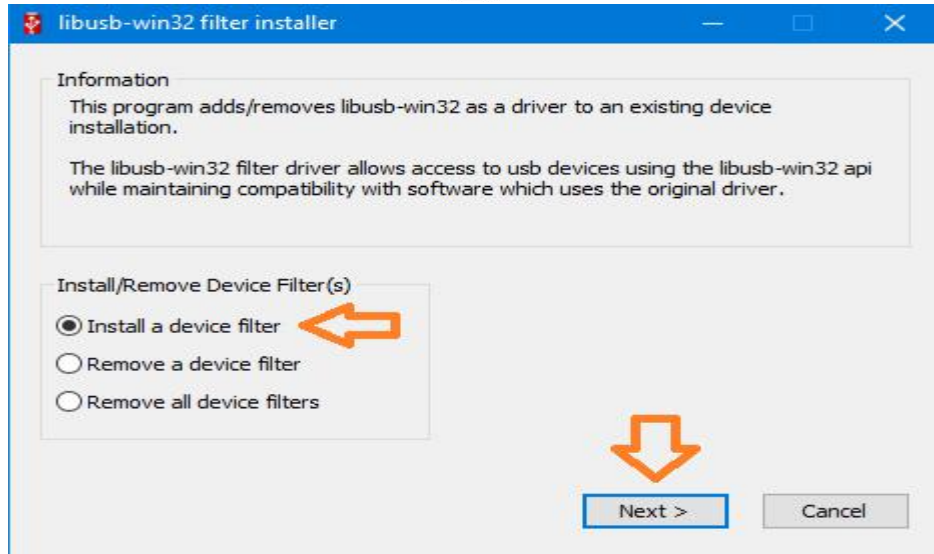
libusb-win32 filter installer

Information

This program adds/removes libusb-win32 as a driver to an existing device installation.

The libusb-win32 filter driver allows access to usb devices using the libusb-win32 api while maintaining compatibility with software which uses the original driver.

Install/Remove Device Filter(s)

Install a device filter

Remove a device filter

Remove all device filters

Next >

Cancel